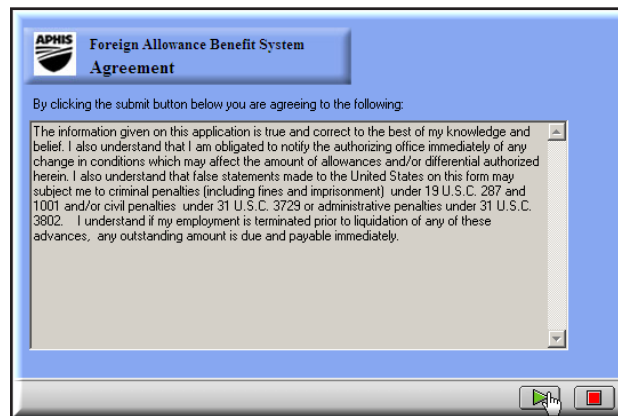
APHIS

Foreign Allowance Benefit System

Agreement

By clicking the submit button below you are agreeing to the following:

The information given on this application is true and correct to the best of my knowledge and belief. I also understand that I am obligated to notify the authorizing office immediately of any change in conditions which may affect the amount of allowances and/or differential authorized herein. I also understand that false statements made to the United States on this form may subject me to criminal penalties (including fines and imprisonment) under 19 U.S.C. 287 and 1001 and/or civil penalties under 31 U.S.C. 3729 or administrative penalties under 31 U.S.C. 3802. I understand if my employment is terminated prior to liquidation of any of these advances, any outstanding amount is due and payable immediately.